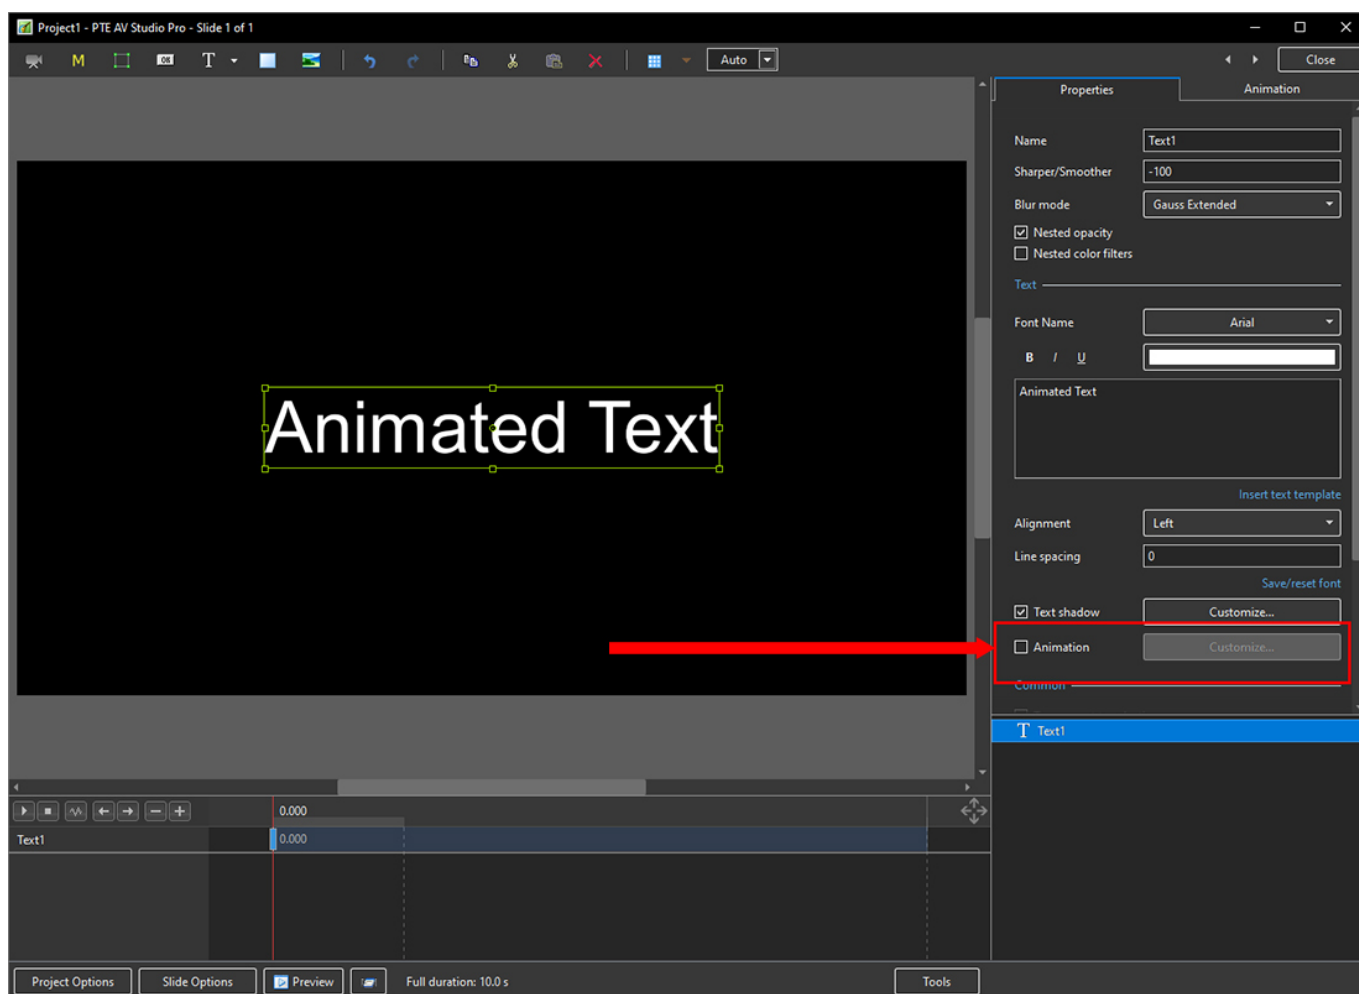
Project1 - PTE AV Studio Pro - Slide 1 of 1

M T Auto Close

Properties Animation

Name Text1
Sharper/Smoother -100
Blur mode Gauss Extended
Nested opacity
Nested color filters

Text

Font Name Arial
B I U

Animated Text

Insert text template

Alignment Left
Line spacing 0

Save/reset font

Text shadow Customize...
Animation Customize...

Common

Animated Text

T Text1

0.000
Text1 0.000

Project Options Slide Options Preview Full duration: 10.0 s Tools